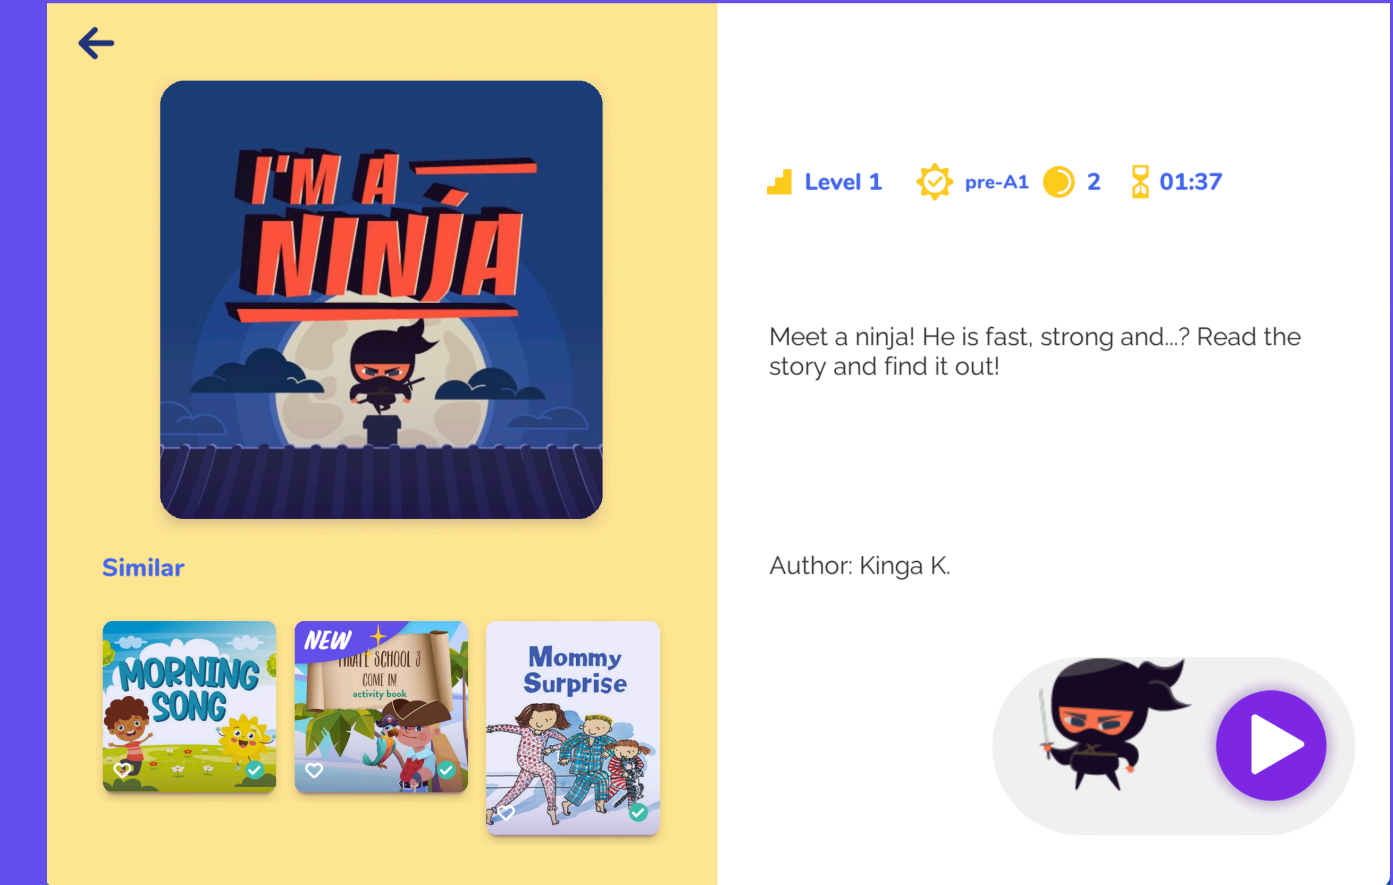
I'M A NINJA

Similar

MORNING SONG

NEW

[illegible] SCHOOL 3 COME IN! activity book

Mommy Surprise

Level 1 pre-A1 2 01:37

Meet a ninja! He is fast, strong and...? Read the story and find it out!

Author: Kinga K.